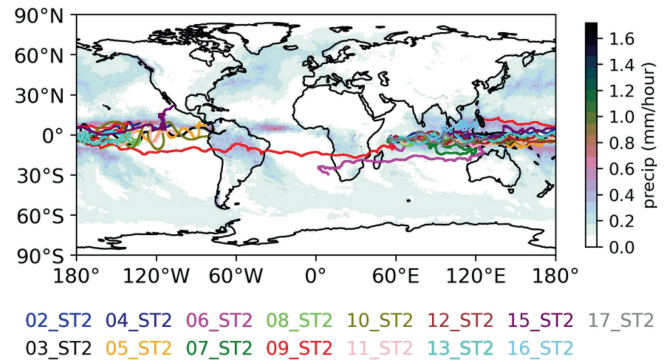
90°N
60°N
30°N
0°
30°S
60°S
90°S
180° 120°W 60°W 0° 60°E 120°E 180°

precip (mm/hour)
1.6
1.4
1.2
1.0
0.8
0.6
0.4
0.2
0.0

02_ST2 04_ST2 06_ST2 08_ST2 10_ST2 12_ST2 15_ST2 17_ST2
03_ST2 05_ST2 07_ST2 09_ST2 11_ST2 13_ST2 16_ST2